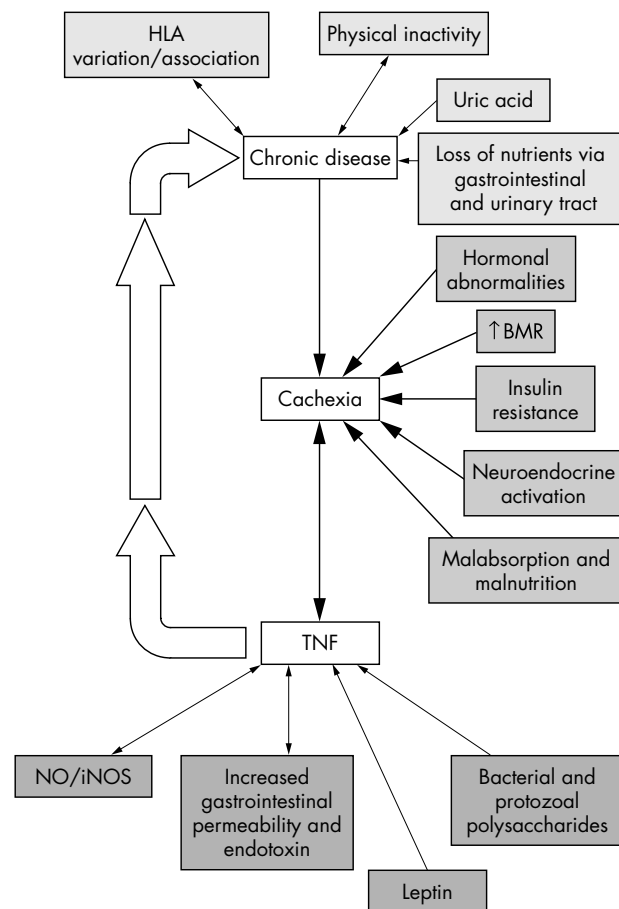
HLA variation/association

Physical inactivity

Uric acid

Chronic disease

Loss of nutrients via gastrointestinal and urinary tract

Hormonal abnormalities

↑BMR

Cachexia

Insulin resistance

Neuroendocrine activation

Malabsorption and malnutrition

TNF

NO/iNOS

Increased gastrointestinal permeability and endotoxin

Bacterial and protozoal polysaccharides

Leptin